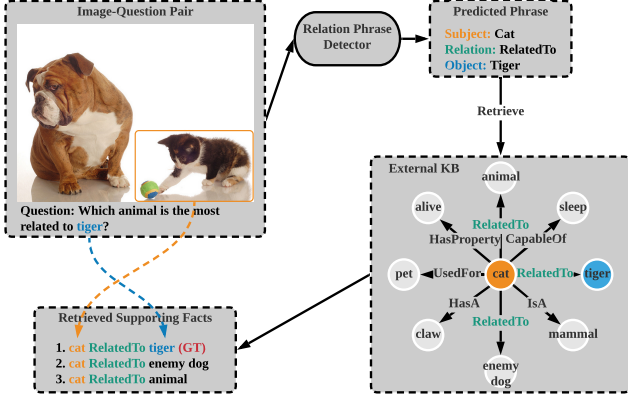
Image-Question Pair

Question: Which animal is the most related to tiger?

Relation Phrase Detector

Predicted Phrase

Subject: Cat
Relation: RelatedTo
Object: Tiger

Retrieve

External KB

animal

alive

sleep

RelatedTo

HasProperty

CapableOf

pet

UsedFor

cat

RelatedTo

tiger

HasA

IsA

RelatedTo

claw

mammal

enemy dog

Retrieved Supporting Facts

1. cat RelatedTo tiger (GT)
2. cat RelatedTo enemy dog
3. cat RelatedTo animal